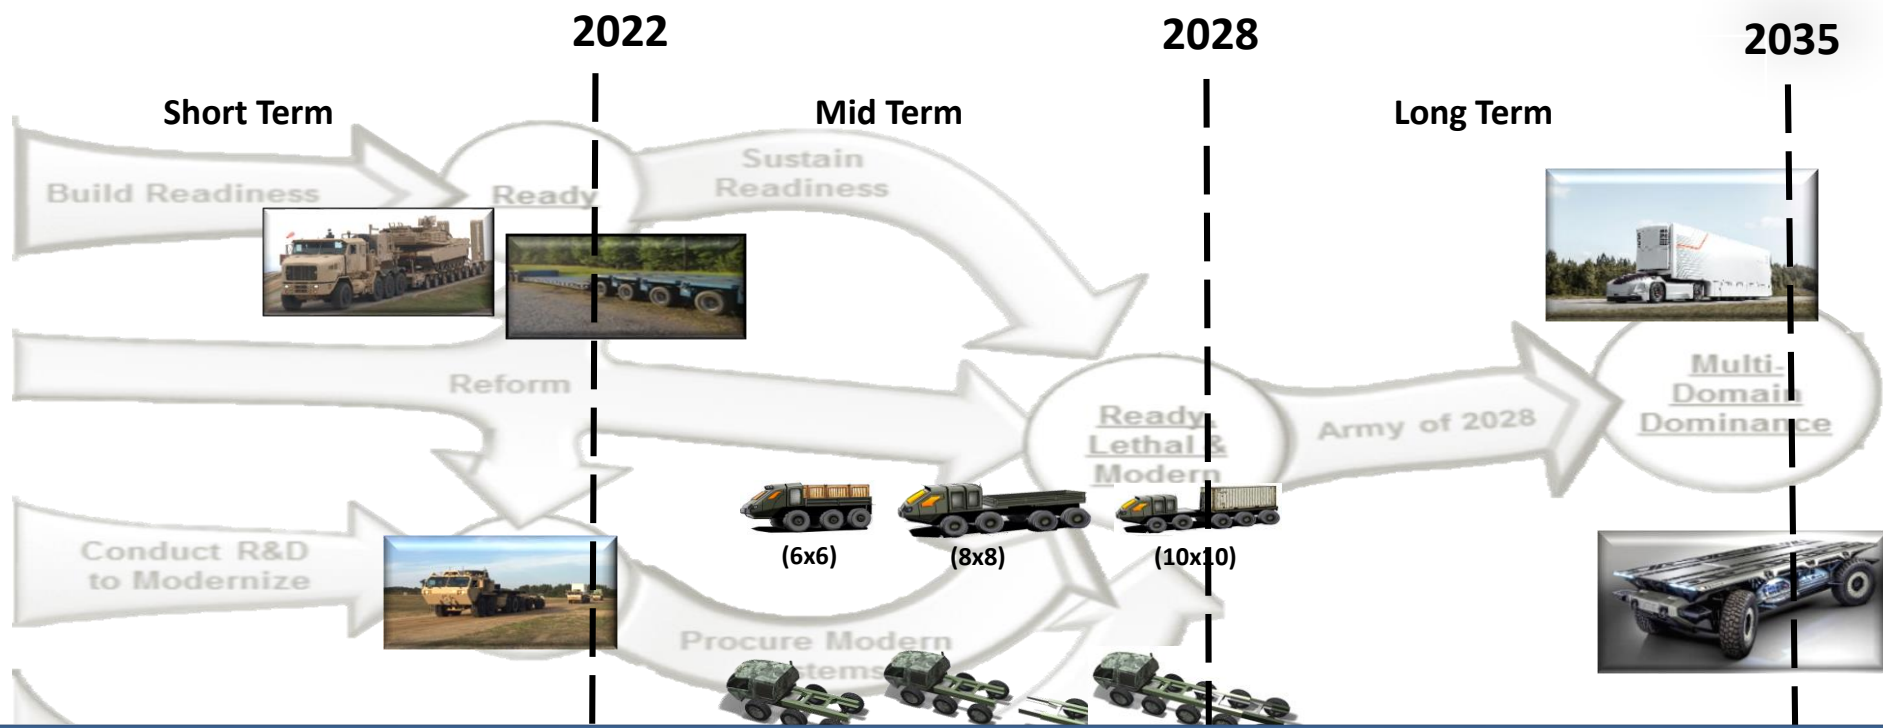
2022

2028

2035

Short Term

Mid Term

Long Term

Build Readiness

Ready

Sustain Readiness

Reform

Ready, Lethal & Modern

Army of 2028

Multi-Domain Dominance

Conduct R&D to Modernize

Procure Modern Systems

(6x6)

(8x8)

(10x10)